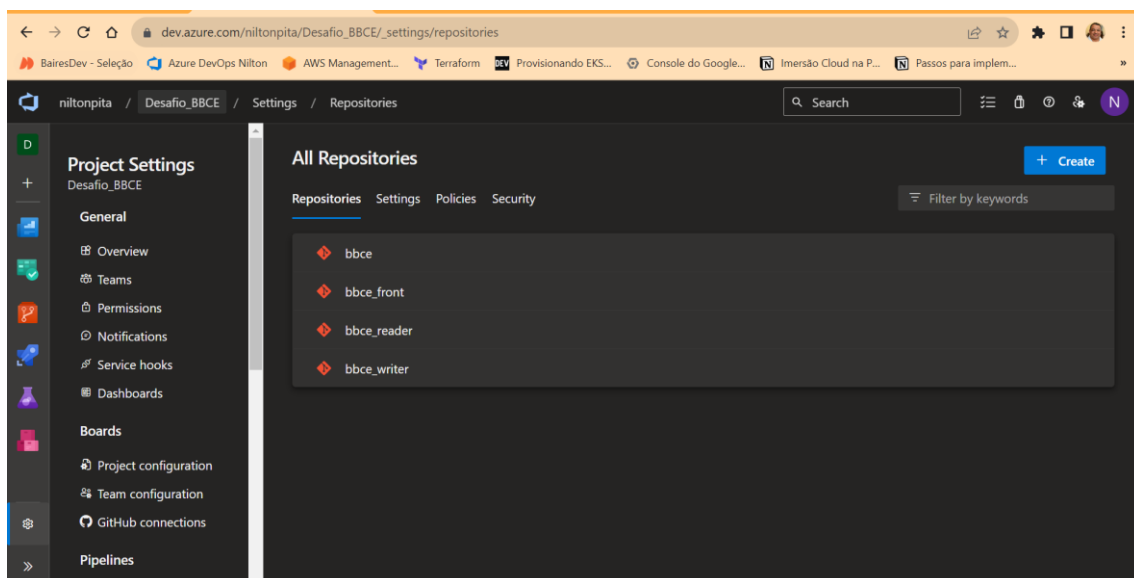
dev.azure.com/niltonpita/Desafio_BBCE/_settings/repositories

BairesDev - Seleção Azure DevOps Nilton AWS Management... Terraform Provisionando EKS... Console do Google... Imersão Cloud na P... Passos para implem...

niltonpita / Desafio_BBCE / Settings / Repositories

Search

N

D

Project Settings
Desafio_BBCE

General

Overview
Teams
Permissions
Notifications
Service hooks
Dashboards

Boards

Project configuration
Team configuration
GitHub connections

Pipelines

All Repositories

+ Create

Repositories Settings Policies Security

Filter by keywords

bbce
bbce_front
bbce_reader
bbce_writer